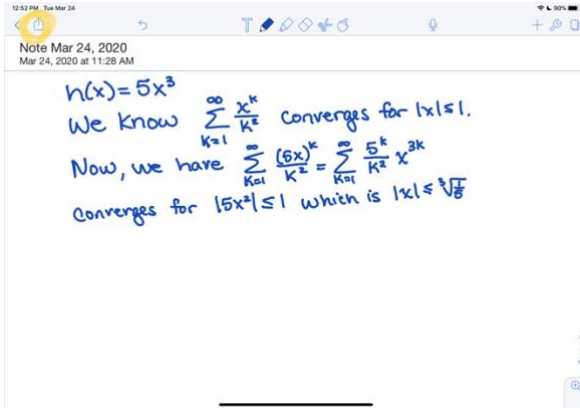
12:52 PM Tue Mar 24

90%

Note Mar 24, 2020
Mar 24, 2020 at 11:28 AM

$h(x) = 5x^3$

We know $\sum_{k=1}^{\infty} \frac{x^k}{k^2}$ converges for $|x| \le 1$.

Now, we have $\sum_{k=1}^{\infty} \frac{(5x)^k}{k^2} = \sum_{k=1}^{\infty} \frac{5^k}{k^2} x^{3k}$

converges for $|5x^3| \le 1$ which is $|x| \le \sqrt[3]{\frac{1}{5}}$